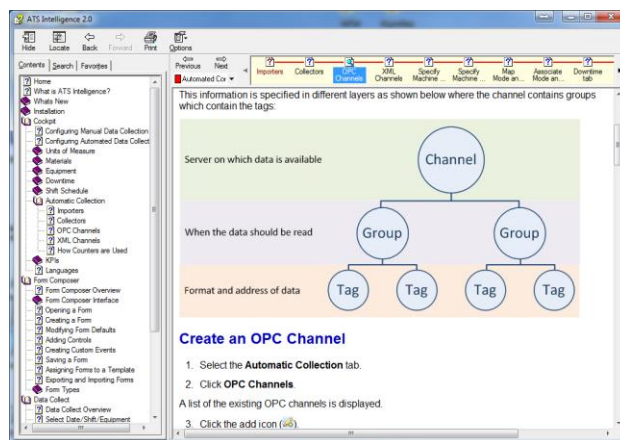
ATS Intelligence 2.0

Hide Locate Back Forward Print Options

Contents Search Favorites

Home
What is ATS Intelligence?
Whats New
Installation
Cockpit
Configuring Manual Data Collection
Configuring Automated Data Collect
Units of Measure
Materials
Equipment
Downtime
Shift Schedule
Automatic Collection
Importers
Collectors
OPC Channels
XML Channels
How Counters are Used
KPIs
Languages
Form Composer
Form Composer Overview
Form Composer Interface
Opening a Form
Creating a Form
Modifying Form Defaults
Adding Controls
Creating Custom Events
Saving a Form
Assigning Forms to a Template
Exporting and Importing Forms
Form Types
Data Collect
Data Collect Overview
Select Date/Shift/Equipment

Previous Next
Automated Cor

Importers Collectors OPC Channels XML Channels Specify Machine ... Specify Machine ... Map Mode an... Associate Mode an... Downtime tab

This information is specified in different layers as shown below where the channel contains groups which contain the tags:

Server on which data is available
Channel
When the data should be read
Group Group
Format and address of data
Tag Tag Tag Tag

Create an OPC Channel

1. Select the Automatic Collection tab.

2. Click OPC Channels.

A list of the existing OPC channels is displayed.

3. Click the add icon ( ).